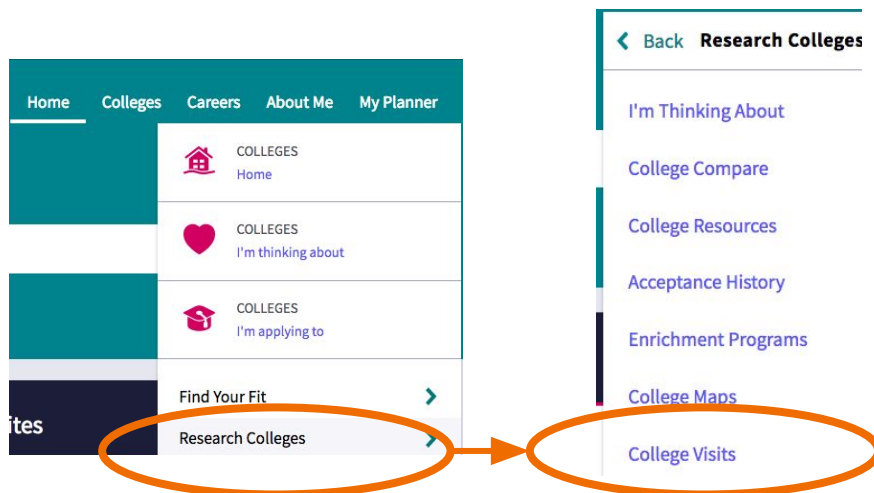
Home Colleges Careers About Me My Planner

COLLEGES
Home

COLLEGES
I'm thinking about

COLLEGES
I'm applying to

Find Your Fit

Research Colleges

ites

Back Research Colleges

I'm Thinking About

College Compare

College Resources

Acceptance History

Enrichment Programs

College Maps

College Visits